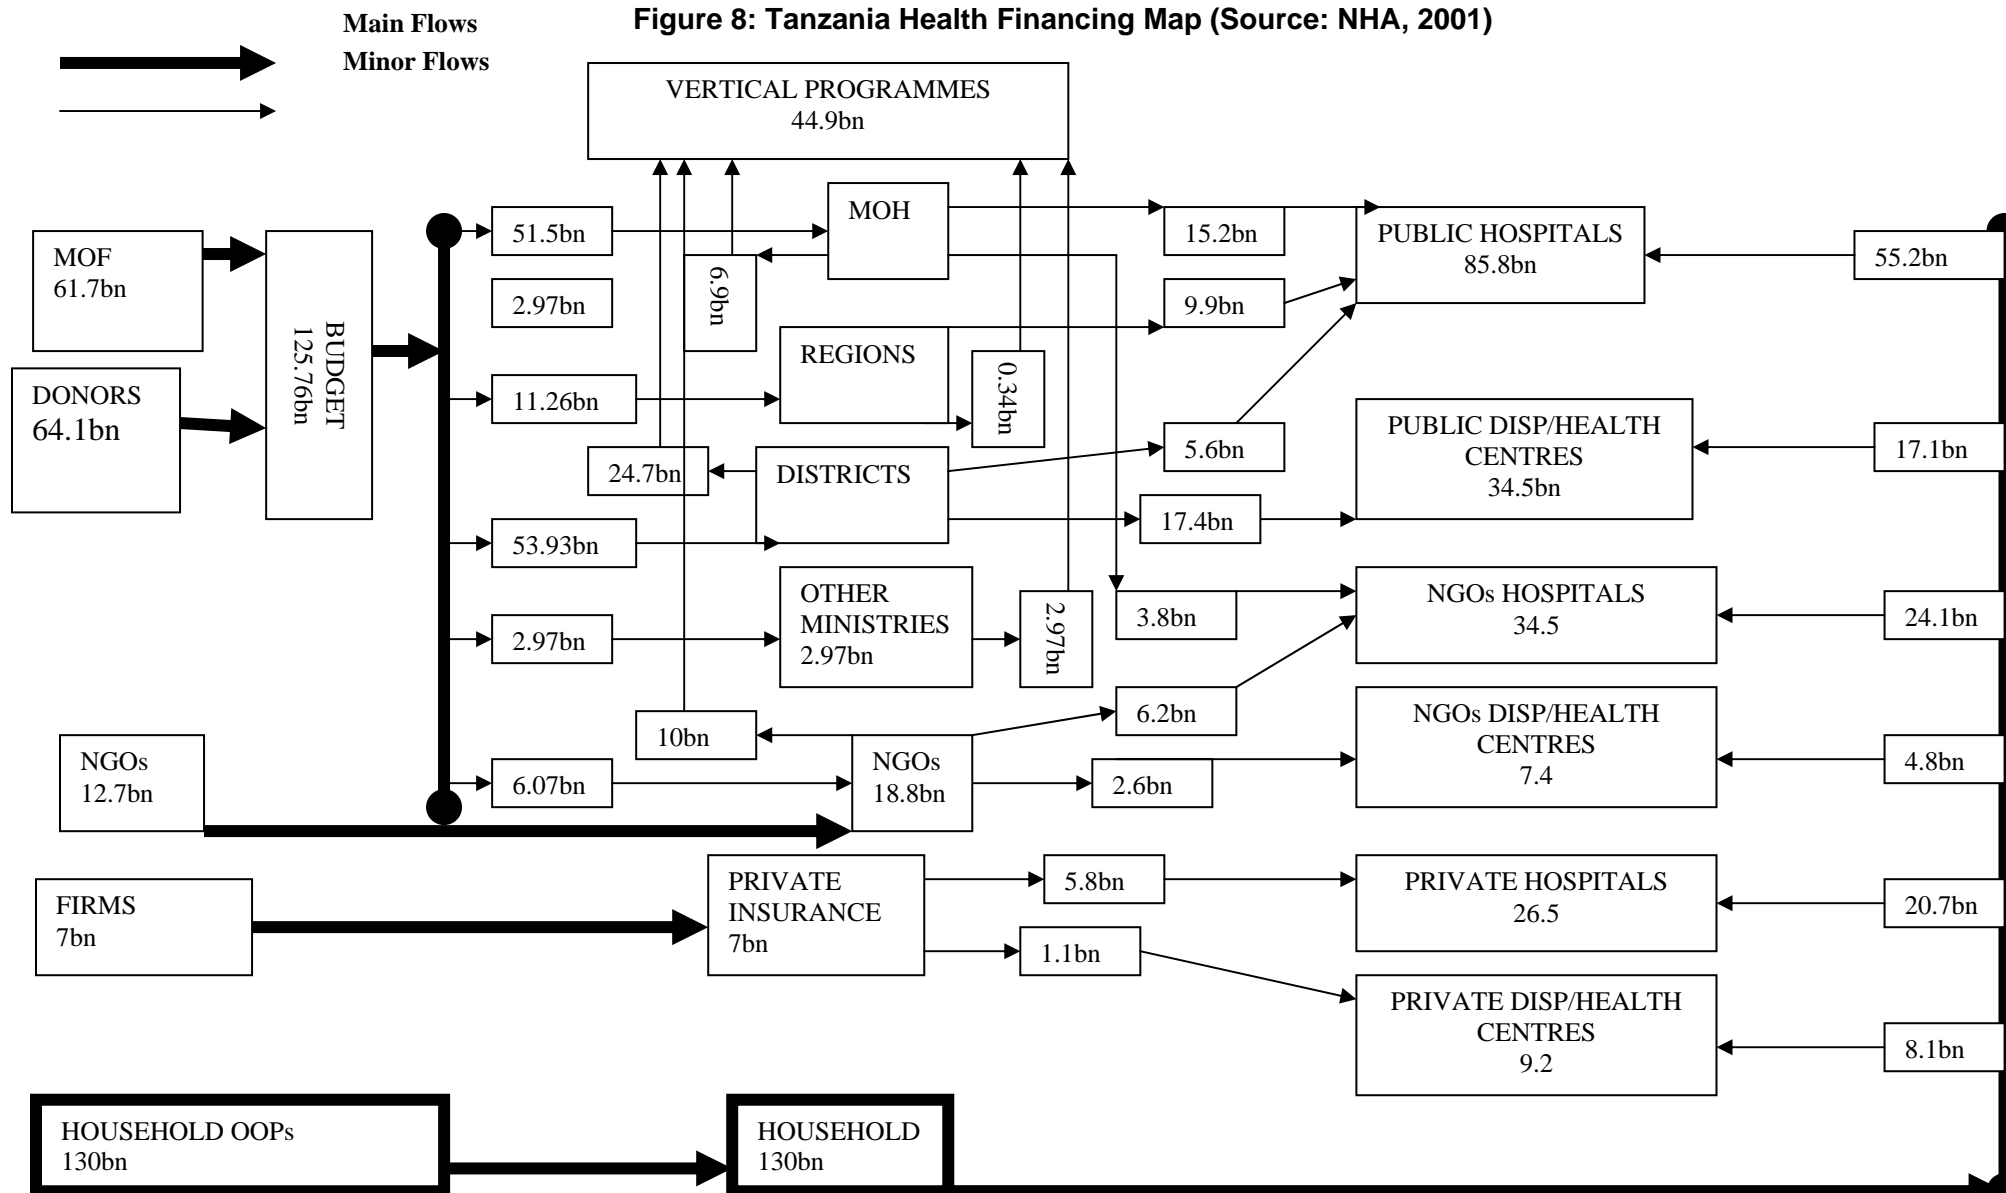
Main Flows

Minor Flows

Figure 8: Tanzania Health Financing Map (Source: NHA, 2001)

VERTICAL PROGRAMMES
44.9bn

MOF
61.7bn

DONORS
64.1bn

BUDGET
125.76bn

51.5bn

2.97bn

11.26bn

53.93bn

2.97bn

6.07bn

MOH

6.9bn

REGIONS

0.34bn

24.7bn

DISTRICTS

OTHER MINISTRIES
2.97bn

2.97bn

10bn

NGOs
18.8bn

NGOs
12.7bn

15.2bn

9.9bn

5.6bn

17.4bn

3.8bn

6.2bn

2.6bn

PUBLIC HOSPITALS
85.8bn

PUBLIC DISP/HEALTH CENTRES
34.5bn

NGOs HOSPITALS
34.5

NGOs DISP/HEALTH CENTRES
7.4

55.2bn

17.1bn

24.1bn

4.8bn

FIRMS
7bn

PRIVATE INSURANCE
7bn

5.8bn

1.1bn

PRIVATE HOSPITALS
26.5

PRIVATE DISP/HEALTH CENTRES
9.2

20.7bn

8.1bn

HOUSEHOLD OOPs
130bn

HOUSEHOLD
130bn